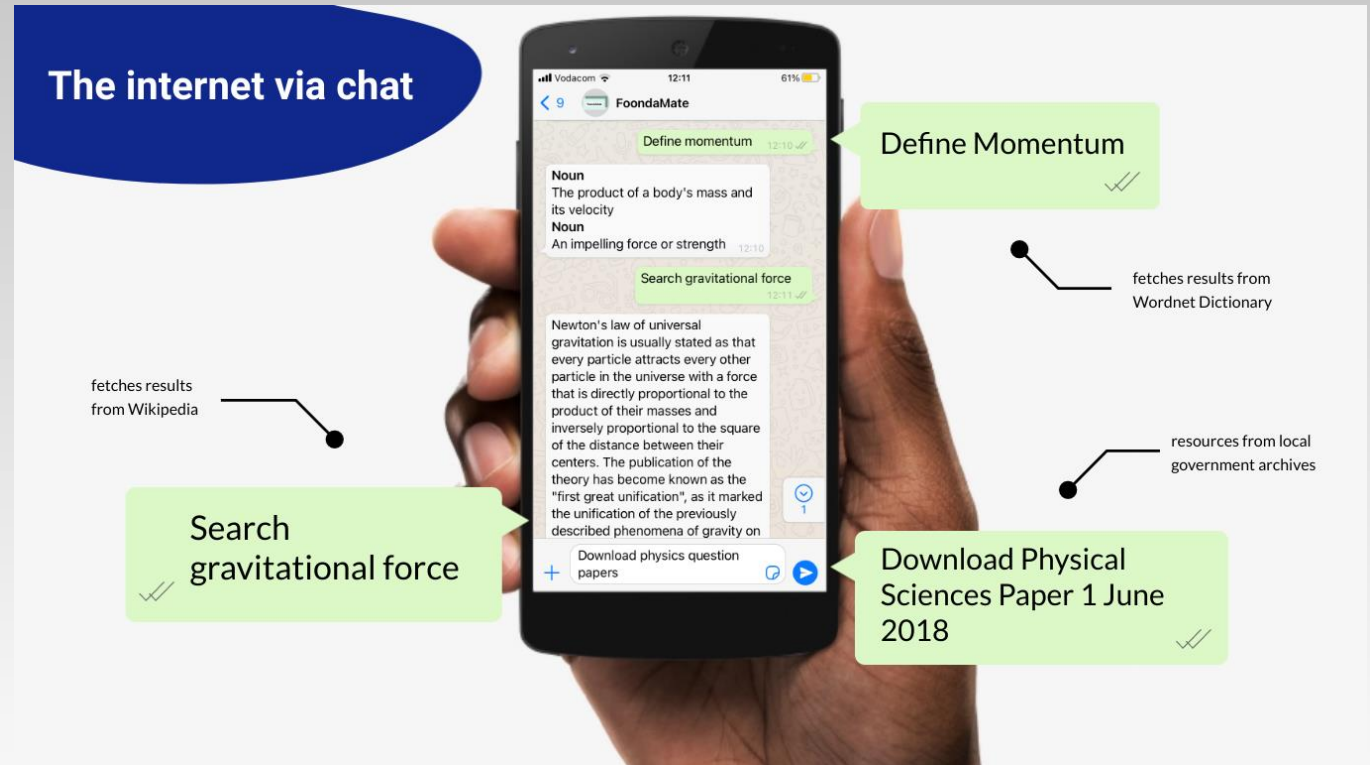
The internet via chat

Vodacom 12:11 61%

< 9 FoondaMate

Define momentum 12:10

Noun
The product of a body's mass and its velocity
Noun
An impelling force or strength 12:10

Search gravitational force 12:11

Newton's law of universal gravitation is usually stated as that every particle attracts every other particle in the universe with a force that is directly proportional to the product of their masses and inversely proportional to the square of the distance between their centers. The publication of the theory has become known as the "first great unification", as it marked the unification of the previously described phenomena of gravity on

1

Download physics question papers

Define Momentum

fetches results from Wordnet Dictionary

fetches results from Wikipedia

resources from local government archives

Search gravitational force

Download Physical Sciences Paper 1 June 2018